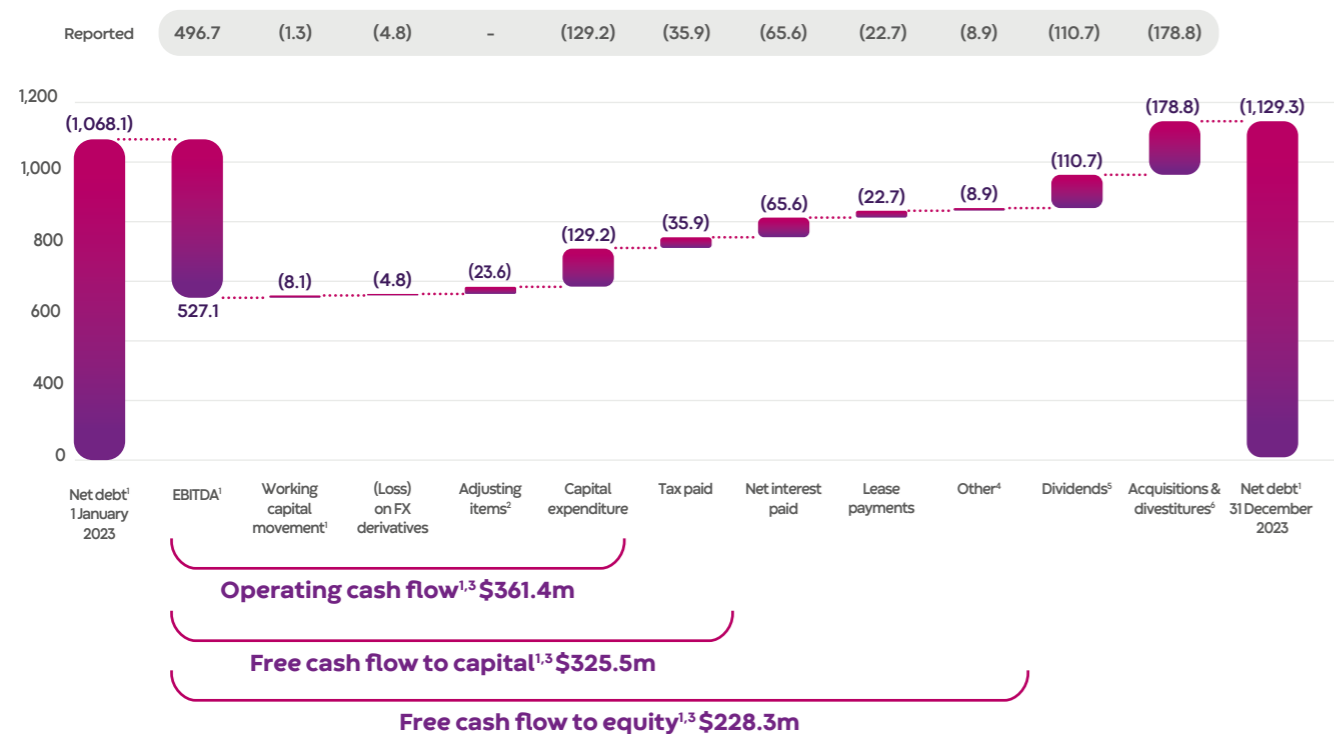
| Reported | 496.7 | (1.3) | (4.8) | - | (129.2) | (35.9) | (65.6) | (22.7) | (8.9) | (110.7) | (178.8) |
|---|---|---|---|---|---|---|---|---|---|---|---|

1,200
1,000
800
600
400
0

(1,068.1)
527.1
(8.1)
(4.8)
(23.6)
(129.2)
(35.9)
(65.6)
(22.7)
(8.9)
(110.7)
(178.8)
(1,129.3)

Net debt$^1$ 1 January 2023
EBITDA$^1$
Working capital movement$^1$
(Loss) on FX derivatives
Adjusting items$^2$
Capital expenditure
Tax paid
Net interest paid
Lease payments
Other$^4$
Dividends$^5$
Acquisitions & divestitures$^6$
Net debt$^1$ 31 December 2023

Operating cash flow$^{1,3}$ \$361.4m

Free cash flow to capital$^{1,3}$ \$325.5m

Free cash flow to equity$^{1,3}$ \$228.3m